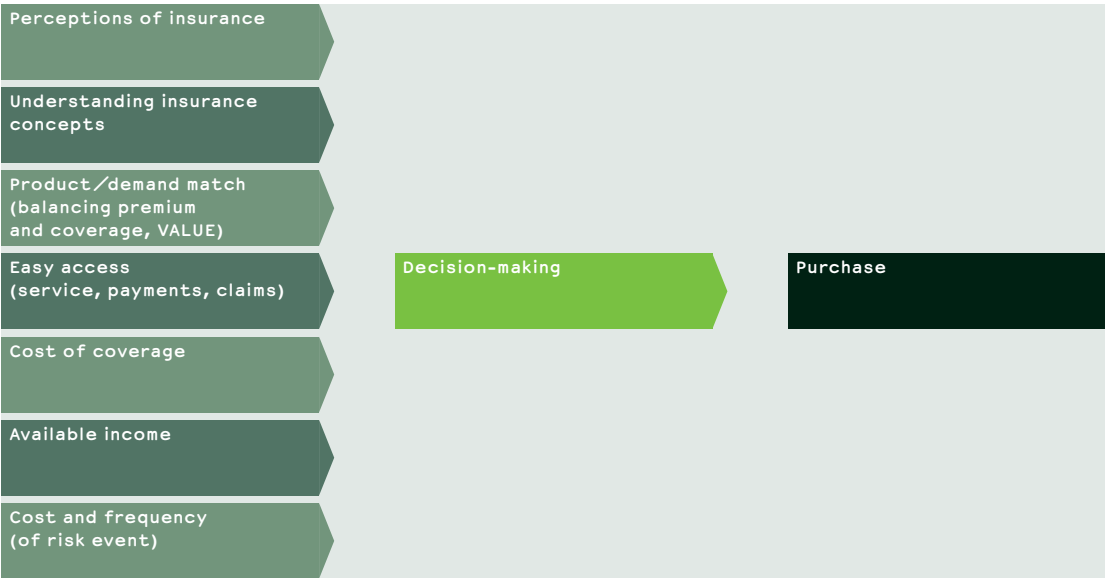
Perceptions of insurance

Understanding insurance concepts

Product/demand match (balancing premium and coverage, VALUE)

Easy access (service, payments, claims)

Cost of coverage

Available income

Cost and frequency (of risk event)

Decision-making

Purchase